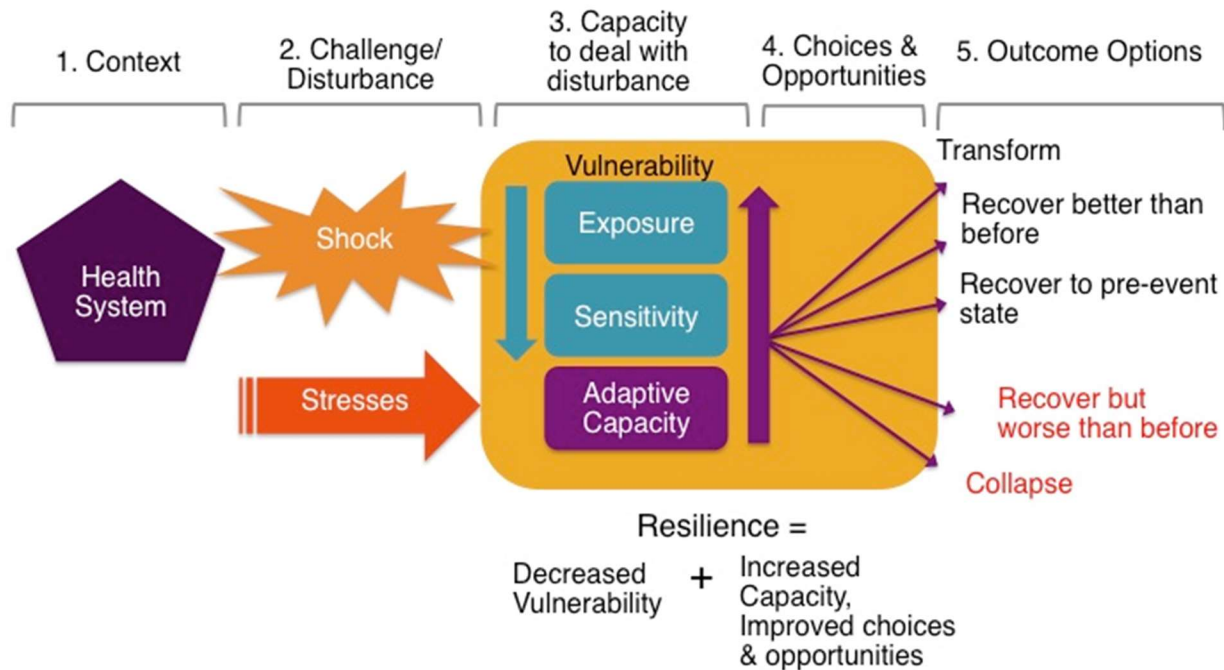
1. Context

2. Challenge/ Disturbance

3. Capacity to deal with disturbance

4. Choices & Opportunities

5. Outcome Options

Health System

Shock

Stresses

Vulnerability

Exposure

Sensitivity

Adaptive Capacity

Transform

Recover better than before

Recover to pre-event state

Recover but worse than before

Collapse

Resilience =

Decreased Vulnerability + Increased Capacity, Improved choices & opportunities